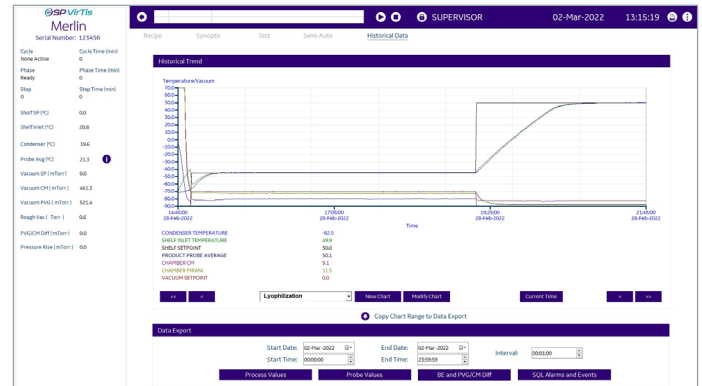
SP VirTis
Merlin
Serial Number: 123456

SUPERVISOR 02-Mar-2022 13:15:19

Recipe Synoptic Test Semi Auto Historical Data

Cycle
None Active
Cycle Time (min)
0

Phase
Ready
Phase Time (min)
0

Step
0
Step Time (min)
0

Shelf SP (ºC) 0.0

ShelfInlet (ºC) 20.8

Condenser (ºC) 19.6

Probe Avg (ºC) 21.3

Vacuum SP (mTorr) 0.0

Vacuum CM (mTorr) 461.3

Vacuum PVG (mTorr) 521.4

Rough Vac (Torr) 0.6

PVG/CM Diff (mTorr) 0.0

Pressure Rise (mTorr) 0.0

Historical Trend

Temperature/Vacuum

700
600
500
400
300
200
100
0
-100
-200
-300
-400
-500
-600
-700
-800
-900

14:45:00
28-Feb-2022
17:05:00
28-Feb-2022
19:25:00
28-Feb-2022
21:45:00
28-Feb-2022

Time

CONDENSER TEMPERATURE -82.5
SHELF INLET TEMPERATURE 49.9
SHELF SETPOINT 50.0
PRODUCT PROBE AVERAGE 50.1
CHAMBER CM 9.1
CHAMBER PIRANI 11.5
VACUUM SETPOINT 0.0

<< < Lyophilization New Chart Modify Chart Current Time > >>

Copy Chart Range to Data Export

Data Export

Start Date: 02-Mar-2022 End Date: 02-Mar-2022
Start Time: 00:00:00 End Time: 23:59:59 Interval: 00:01:00

Process Values Probe Values BE and PVG/CM Diff SQL Alarms and Events